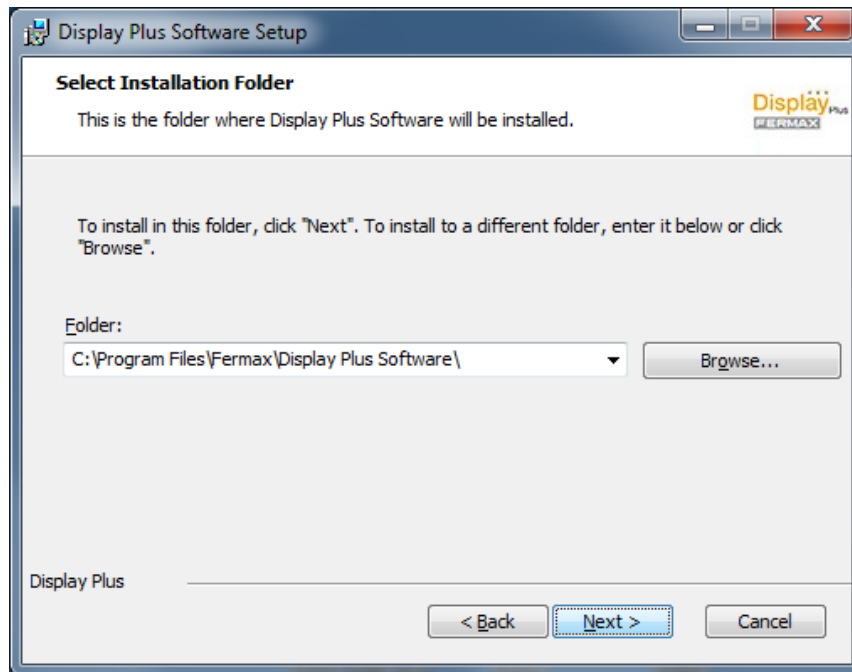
Display Plus Software Setup

Select Installation Folder

This is the folder where Display Plus Software will be installed.

Display Plus
FERMAX

To install in this folder, click "Next". To install to a different folder, enter it below or click "Browse".

Folder:

C:\Program Files\Fermax\Display Plus Software\

Browse...

Display Plus

< Back

Next >

Cancel